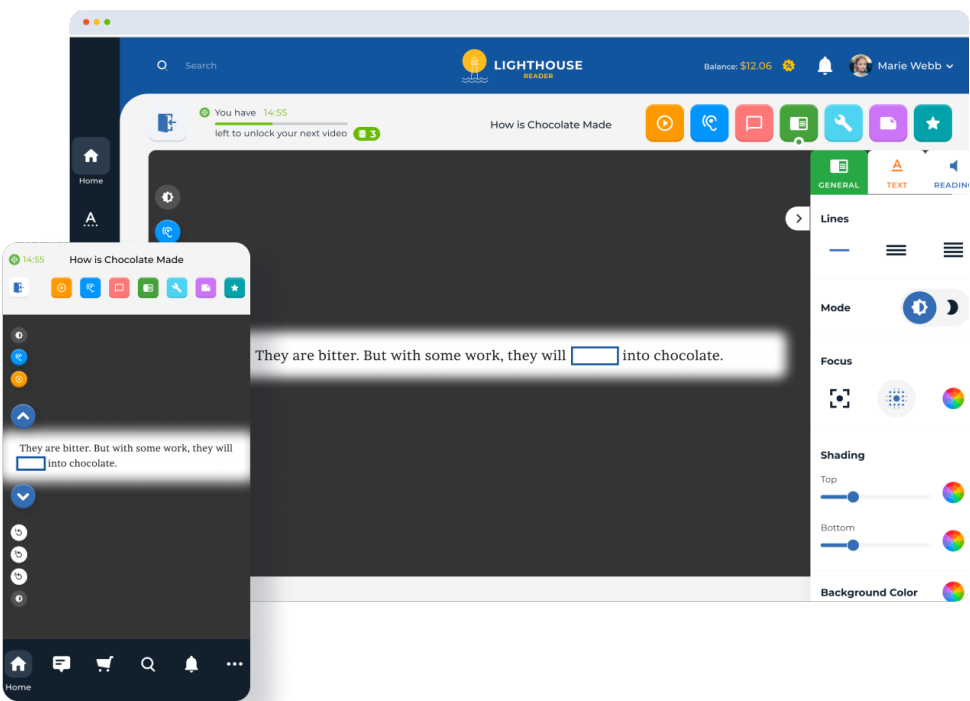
Search

LIGHTHOUSE
READER

Balance: $12.06

Marie Webb

Home

You have 14:55
left to unlock your next video 3

How is Chocolate Made

GENERAL
TEXT
READING

Lines

Mode

Focus

Shading

Top

Bottom

Background Color

They are bitter. But with some work, they will [ ] into chocolate.

14:55
How is Chocolate Made

They are bitter. But with some work, they will [ ] into chocolate.

Home